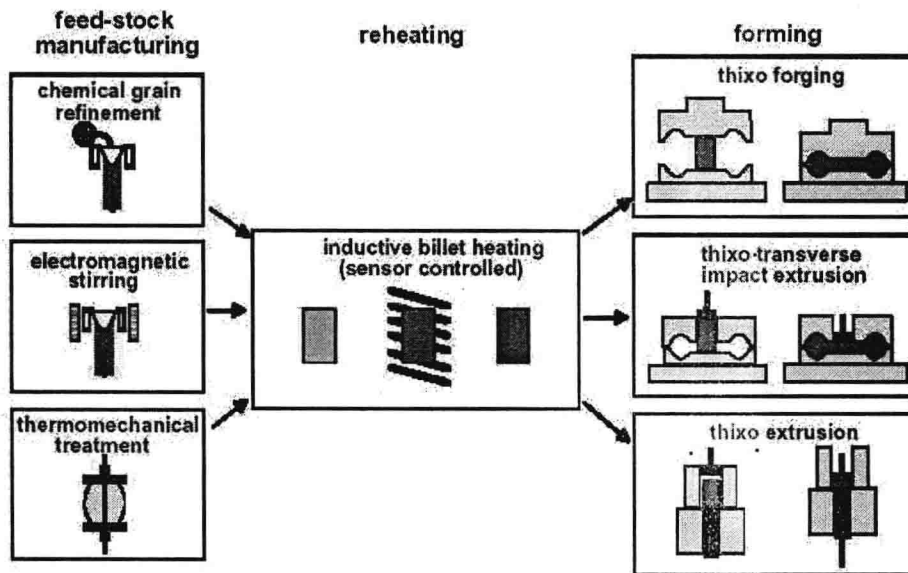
feed-stock manufacturing

reheating

forming

chemical grain refinement

electromagnetic stirring

thermomechanical treatment

inductive billet heating (sensor controlled)

thixo forging

thixo-transverse impact extrusion

thixo extrusion